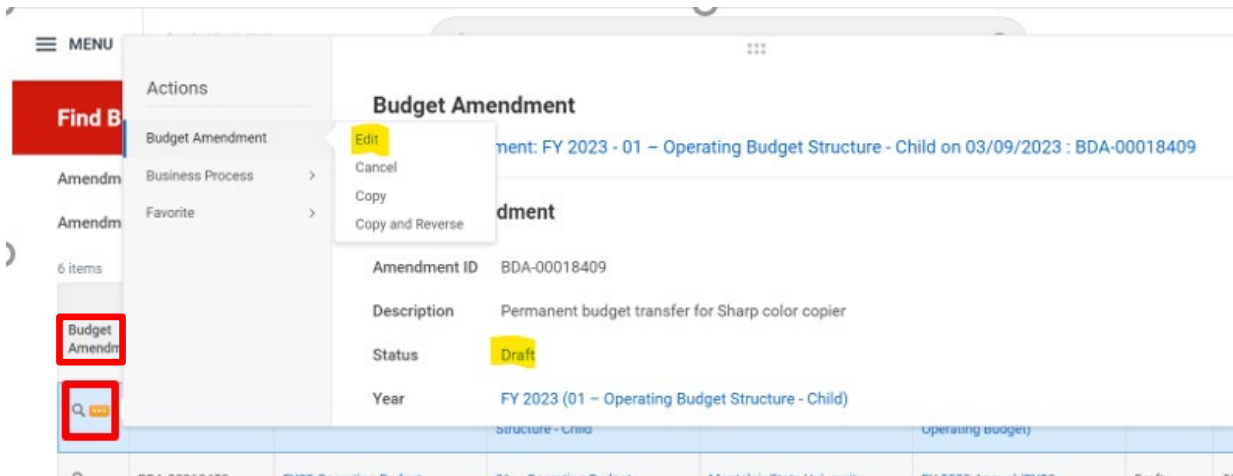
MENU

Find B

Amendm

Amendm

6 items

Budget Amendm

Actions

Budget Amendment

Business Process >

Favorite >

Edit

Cancel

Copy

Copy and Reverse

Budget Amendment

ment: FY 2023 - 01 – Operating Budget Structure - Child on 03/09/2023 : BDA-00018409

dment

Amendment ID BDA-00018409

Description Permanent budget transfer for Sharp color copier

Status Draft

Year FY 2023 (01 – Operating Budget Structure - Child)

Structure - Child

Operating Budget)